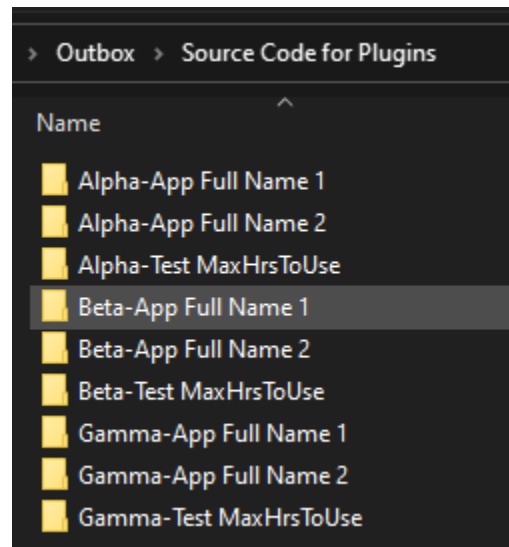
> Outbox > Source Code for Plugins

Name

Alpha-App Full Name 1
Alpha-App Full Name 2
Alpha-Test MaxHrsToUse
Beta-App Full Name 1
Beta-App Full Name 2
Beta-Test MaxHrsToUse
Gamma-App Full Name 1
Gamma-App Full Name 2
Gamma-Test MaxHrsToUse